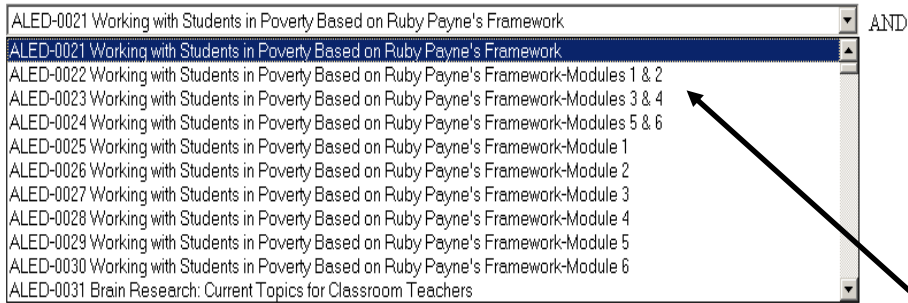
ALED-0021 Working with Students in Poverty Based on Ruby Payne's Framework

AND

ALED-0021 Working with Students in Poverty Based on Ruby Payne's Framework
ALED-0022 Working with Students in Poverty Based on Ruby Payne's Framework-Modules 1 & 2
ALED-0023 Working with Students in Poverty Based on Ruby Payne's Framework-Modules 3 & 4
ALED-0024 Working with Students in Poverty Based on Ruby Payne's Framework-Modules 5 & 6
ALED-0025 Working with Students in Poverty Based on Ruby Payne's Framework-Module 1
ALED-0026 Working with Students in Poverty Based on Ruby Payne's Framework-Module 2
ALED-0027 Working with Students in Poverty Based on Ruby Payne's Framework-Module 3
ALED-0028 Working with Students in Poverty Based on Ruby Payne's Framework-Module 4
ALED-0029 Working with Students in Poverty Based on Ruby Payne's Framework-Module 5
ALED-0030 Working with Students in Poverty Based on Ruby Payne's Framework-Module 6
ALED-0031 Brain Research: Current Topics for Classroom Teachers